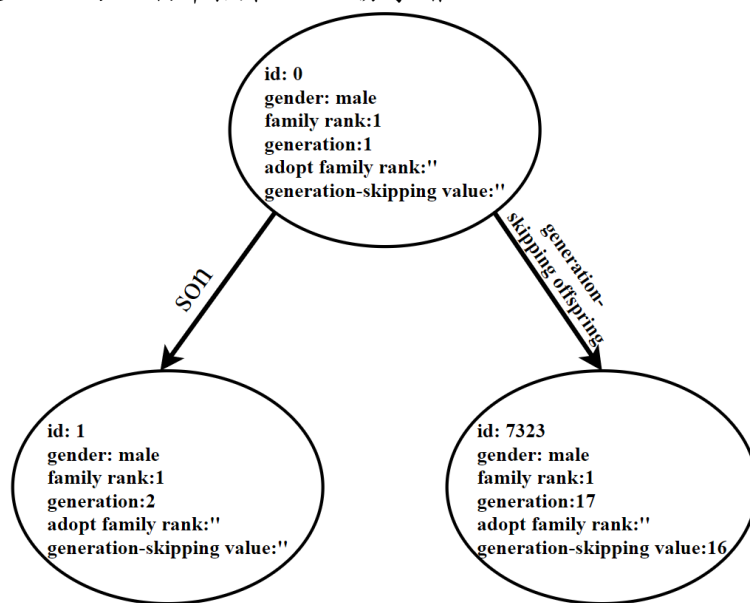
id: 0
gender: male
family rank:1
generation:1
adopt family rank:''
generation-skipping value:''

son

generation-skipping offspring

id: 1
gender: male
family rank:1
generation:2
adopt family rank:''
generation-skipping value:''

id: 7323
gender: male
family rank:1
generation:17
adopt family rank:''
generation-skipping value:16